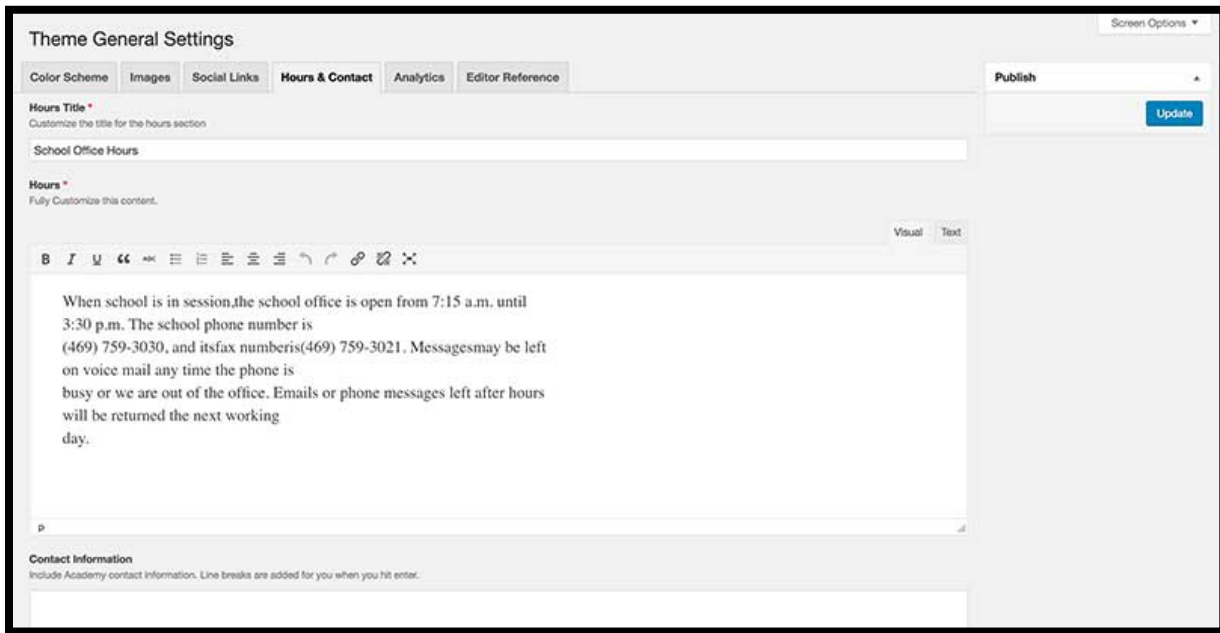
Screen Options ▼

Theme General Settings

Color Scheme | Images | Social Links | Hours & Contact | Analytics | Editor Reference

Publish

Update

Hours Title *
Customize the title for the hours section

School Office Hours

Hours *
Fully Customize this content.

Visual | Text

B I U

When school is in session,the school office is open from 7:15 a.m. until 3:30 p.m. The school phone number is (469) 759-3030, and itsfax numberis(469) 759-3021. Messagesmay be left on voice mail any time the phone is busy or we are out of the office. Emails or phone messages left after hours will be returned the next working day.

p

Contact Information
Include Academy contact information. Line breaks are added for you when you hit enter.